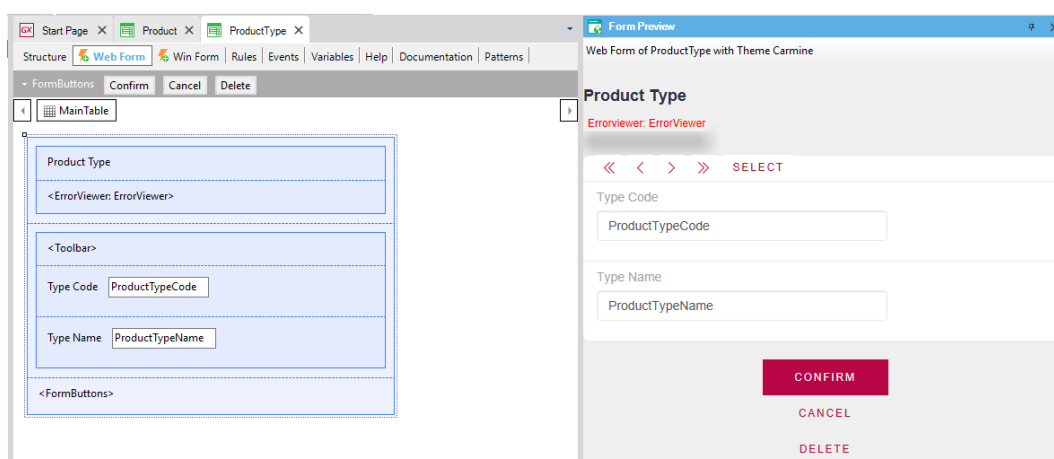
Start Page × Product × ProductType ×

Structure | Web Form | Win Form | Rules | Events | Variables | Help | Documentation | Patterns

FormButtons Confirm Cancel Delete

MainTable

Product Type

<ErrorViewer: ErrorViewer>

<Toolbar>

Type Code ProductTypeCode

Type Name ProductTypeName

<FormButtons>

Form Preview

Web Form of ProductType with Theme Carmine

Product Type

Errorviewer: ErrorViewer

« ‹ › » SELECT

Type Code

ProductTypeCode

Type Name

ProductTypeName

CONFIRM

CANCEL

DELETE